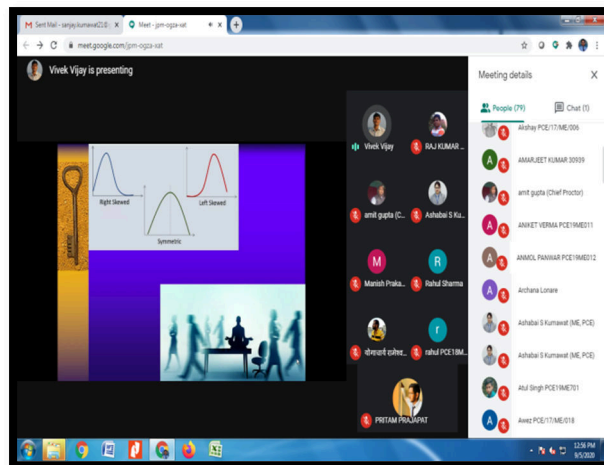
Sent Mail - sanjay.kumawat21@

Meet - jpm-ogza-xat

meet.google.com/jpm-ogza-xat

Vivek Vijay is presenting

Right Skewed

Left Skewed

Symmetric

Vivek Vijay

RAJ KUMAR ...

amit gupta (C...

Ashabai S Ku...

M

Manish Praka...

R

Rahul Sharma

योगाचार्य दशरथ...

r

rahul PCE18M...

PRITAM PRAJAPAT

Meeting details

X

People (79)

Chat (1)

Akshay PCE/17/ME/006

A

AMARJEET KUMAR 30939

amit gupta (Chief Proctor)

A

ANIKET VERMA PCE19ME011

A

ANMOL PANWAR PCE19ME012

A

Archana Lonare

Ashabai S Kumawat (ME, PCE)

Ashabai S Kumawat (ME, PCE)

Atul Singh PCE19ME701

Awez PCE/17/ME/018

12:56 PM
9/5/2020